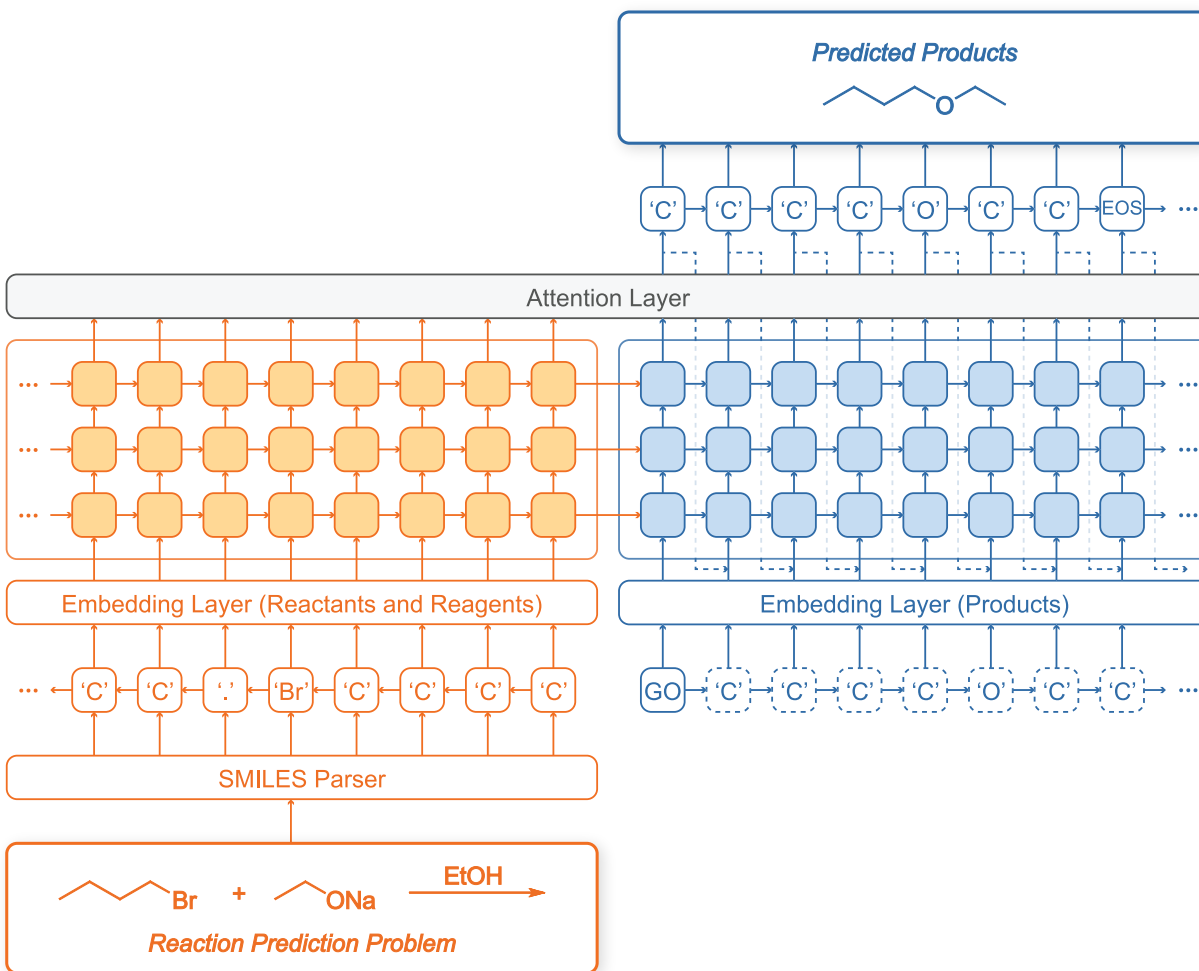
Predicted Products

O

'C' 'C' 'C' 'C' 'O' 'C' 'C' EOS ...

Attention Layer

... ... ...

... ... ...

Embedding Layer (Reactants and Reagents)

Embedding Layer (Products)

... 'C' 'C' '.' 'Br' 'C' 'C' 'C' 'C'

GO 'C' 'C' 'C' 'C' 'O' 'C' 'C' ...

SMILES Parser

Br + ONa EtOH

Reaction Prediction Problem